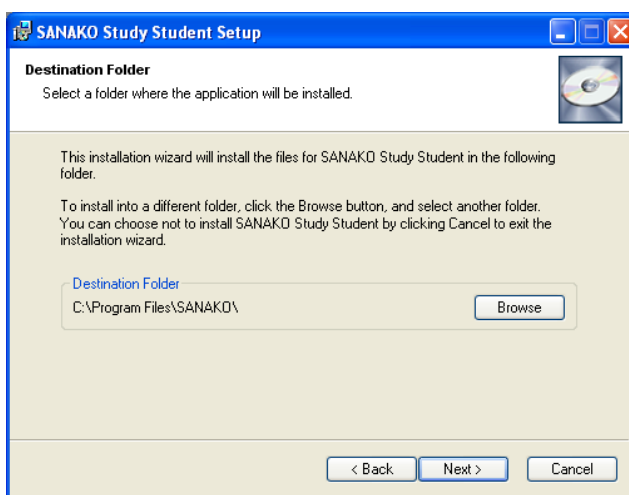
SANAKO Study Student Setup

Destination Folder

Select a folder where the application will be installed.

This installation wizard will install the files for SANAKO Study Student in the following folder.

To install into a different folder, click the Browse button, and select another folder. You can choose not to install SANAKO Study Student by clicking Cancel to exit the installation wizard.

Destination Folder

C:\Program Files\SANAKO\

Browse

< Back

Next >

Cancel